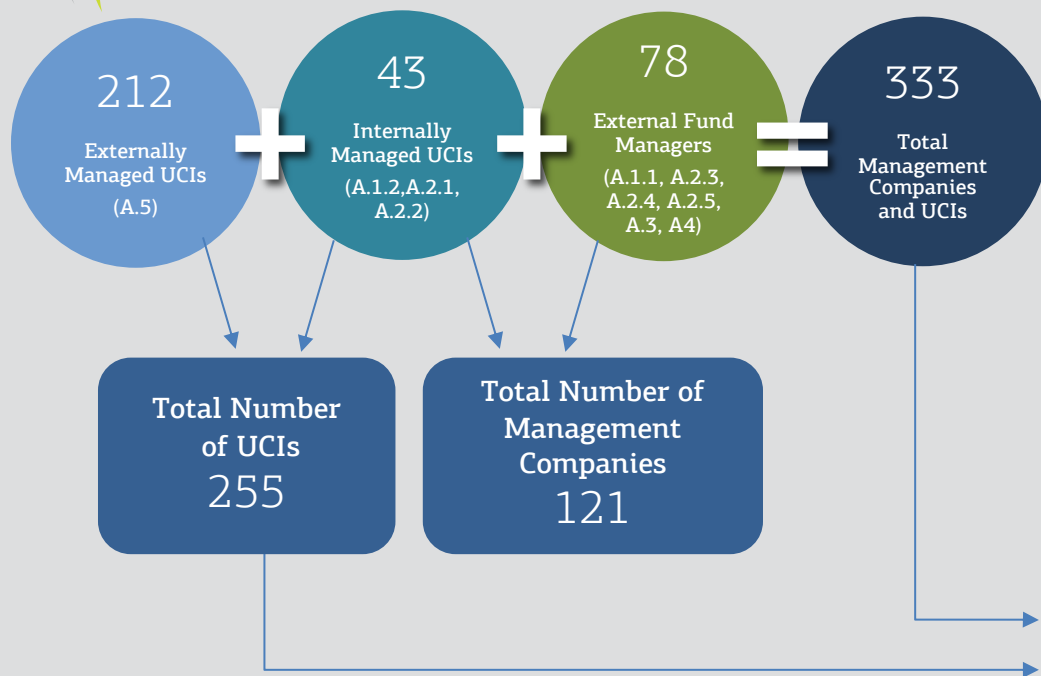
212
Externally Managed UCIs
(A.5)

+

43
Internally Managed UCIs
(A.1.2,A.2.1, A.2.2)

+

78
External Fund Managers
(A.1.1, A.2.3, A.2.4, A.2.5, A.3, A4)

=

333
Total Management Companies and UCIs

Total Number of UCIs
255

Total Number of Management Companies
121